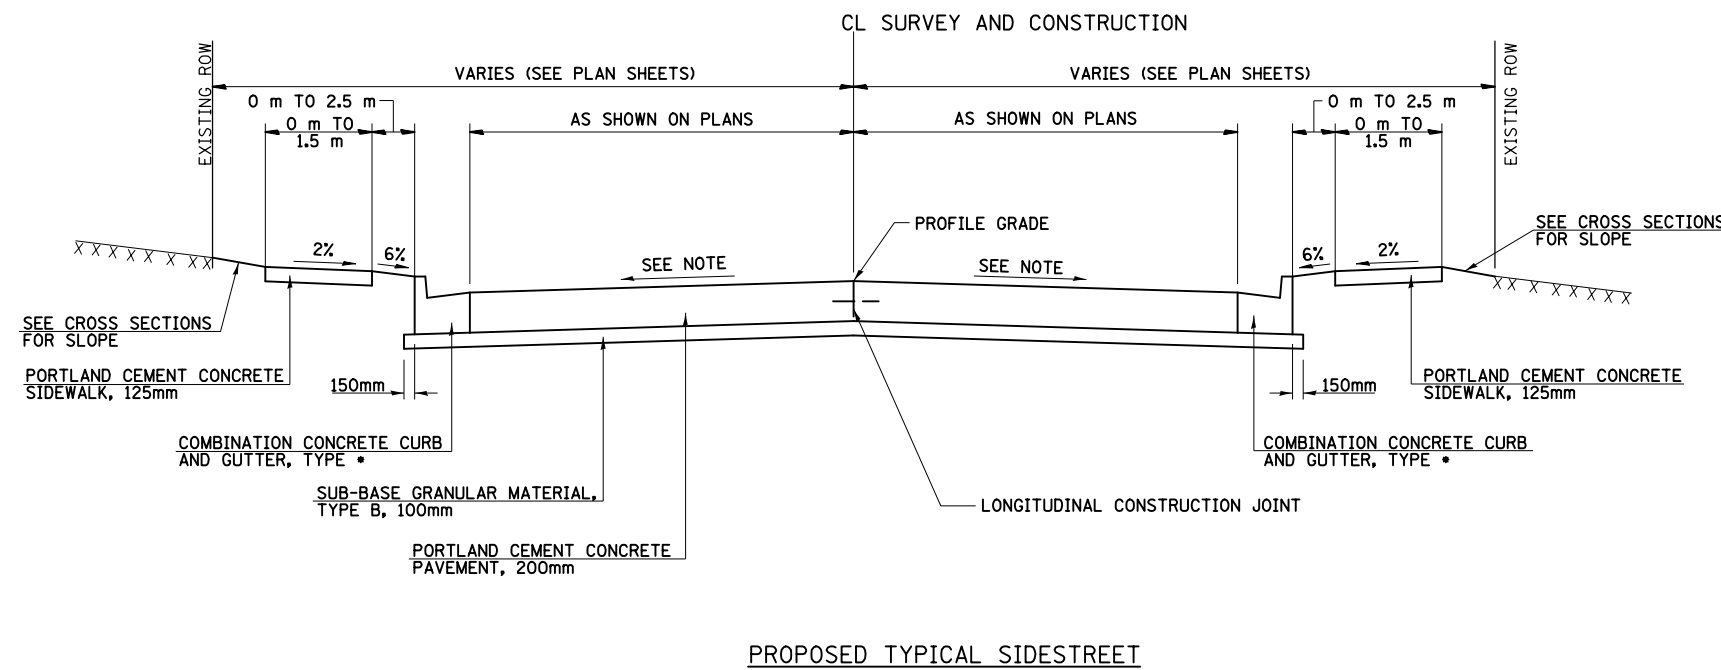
CL SURVEY AND CONSTRUCTION

EXISTING ROW

VARIES (SEE PLAN SHEETS)

VARIES (SEE PLAN SHEETS)

EXISTING ROW

0 m TO 2.5 m

0 m TO 1.5 m

AS SHOWN ON PLANS

AS SHOWN ON PLANS

0 m TO 2.5 m

0 m TO 1.5 m

PROFILE GRADE

SEE CROSS SECTIONS FOR SLOPE

2%

6%

SEE NOTE

SEE NOTE

6%

2%

SEE CROSS SECTIONS FOR SLOPE

PORTLAND CEMENT CONCRETE SIDEWALK, 125mm

150mm

150mm

PORTLAND CEMENT CONCRETE SIDEWALK, 125mm

COMBINATION CONCRETE CURB AND GUTTER, TYPE *

COMBINATION CONCRETE CURB AND GUTTER, TYPE *

SUB-BASE GRANULAR MATERIAL, TYPE B, 100mm

LONGITUDINAL CONSTRUCTION JOINT

PORTLAND CEMENT CONCRETE PAVEMENT, 200mm

PROPOSED TYPICAL SIDESTREET